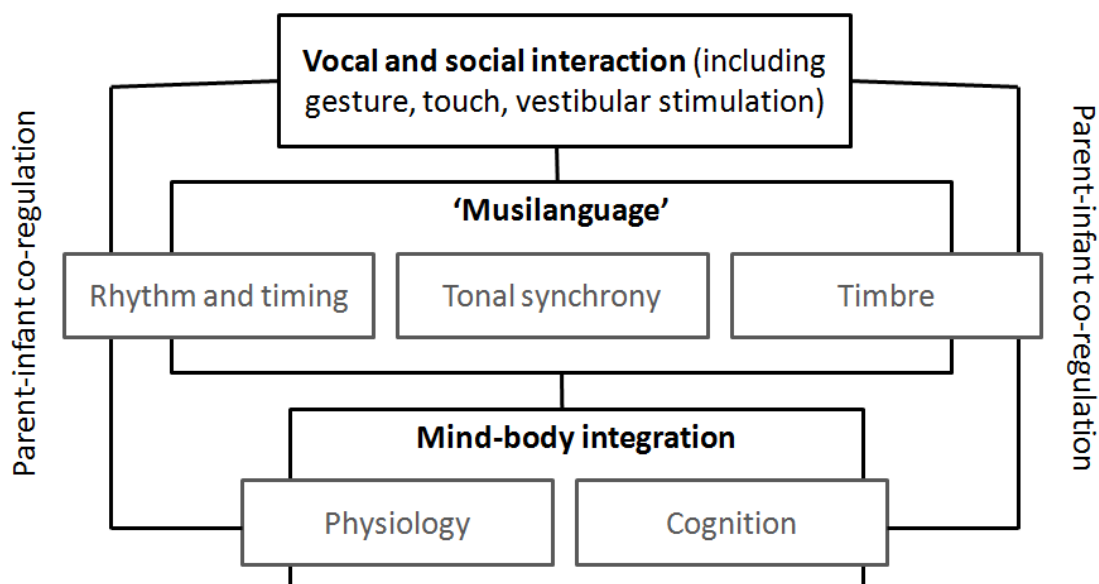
Vocal and social interaction (including gesture, touch, vestibular stimulation)

'Musilanguage'

Rhythm and timing

Tonal synchrony

Timbre

Mind-body integration

Physiology

Cognition

Parent-infant co-regulation

Parent-infant co-regulation